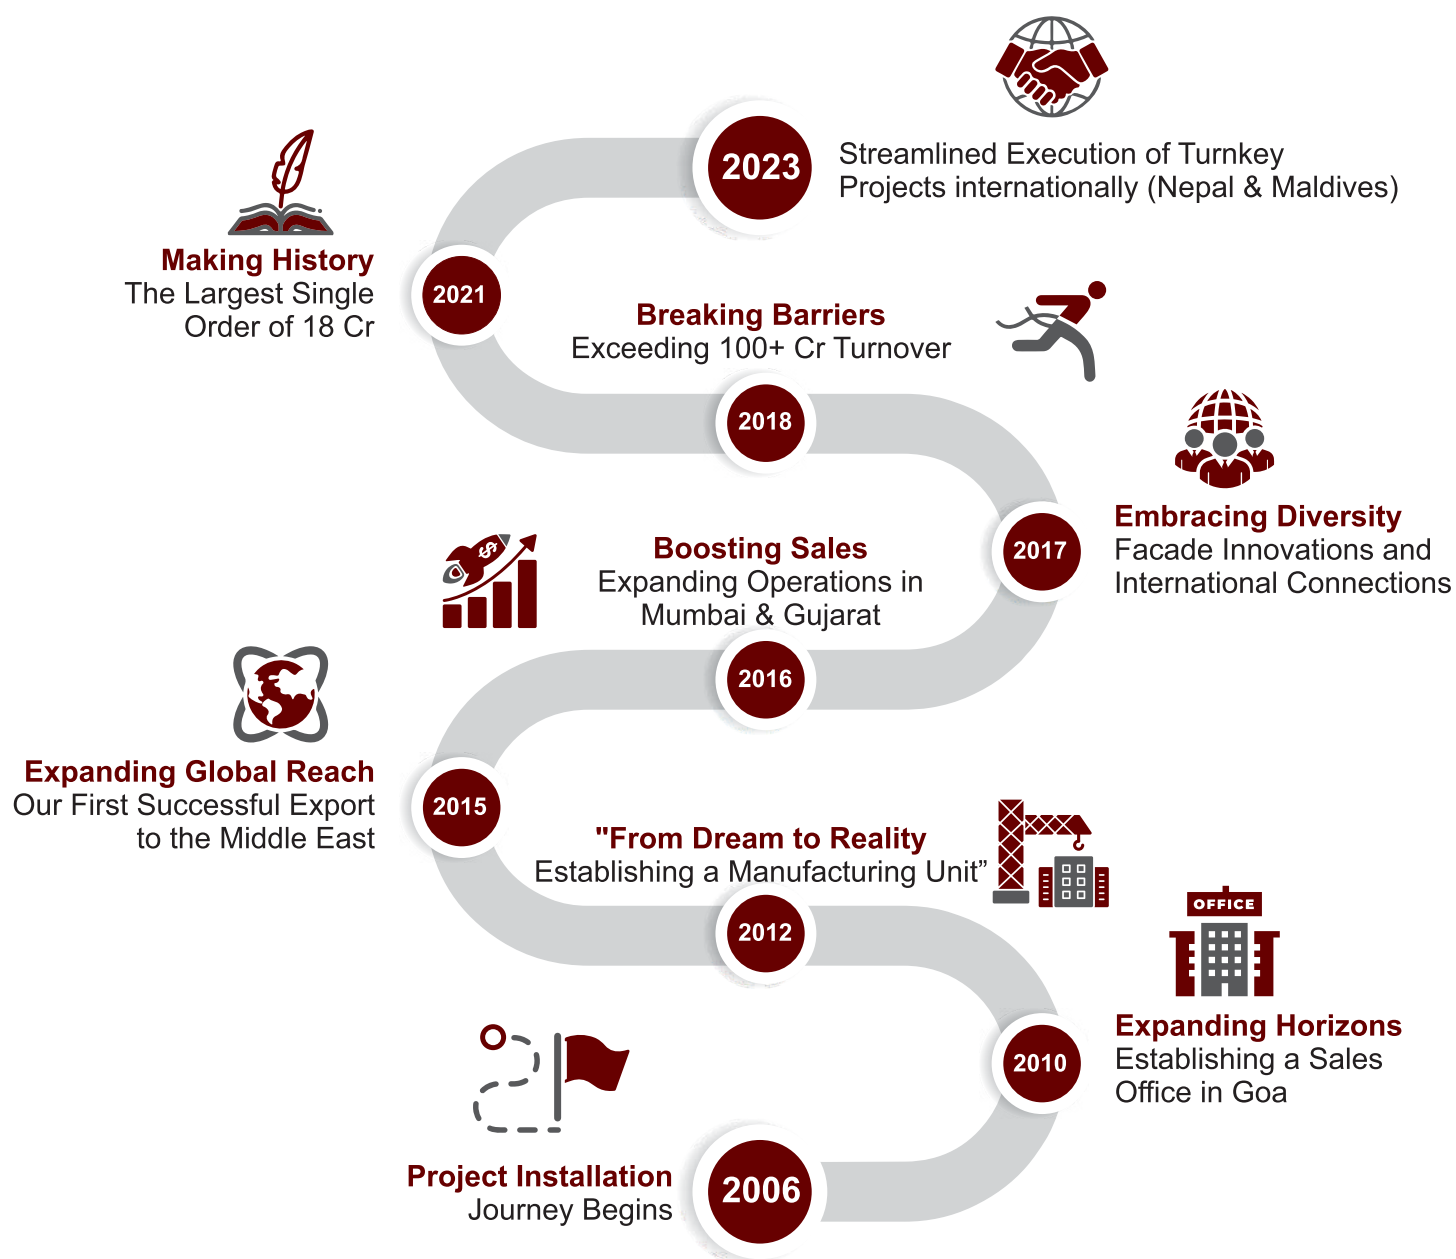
2023
Streamlined Execution of Turnkey Projects internationally (Nepal & Maldives)

2021
Making History
The Largest Single Order of 18 Cr

Breaking Barriers
Exceeding 100+ Cr Turnover
2018

2017
Embracing Diversity
Facade Innovations and International Connections

Boosting Sales
Expanding Operations in Mumbai & Gujarat
2016

2015
Expanding Global Reach
Our First Successful Export to the Middle East

"From Dream to Reality
Establishing a Manufacturing Unit”
2012

OFFICE
2010
Expanding Horizons
Establishing a Sales Office in Goa

Project Installation
Journey Begins
2006